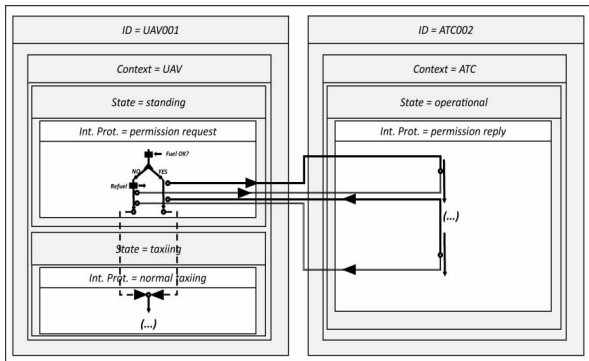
ID = UAV001

Context = UAV

State = standing

Int. Prot. = permission request

Fuel OK?

NO

YES

Refuel

State = taxiing

Int. Prot. = normal taxiing

(...)

ID = ATC002

Context = ATC

State = operational

Int. Prot. = permission reply

(...)